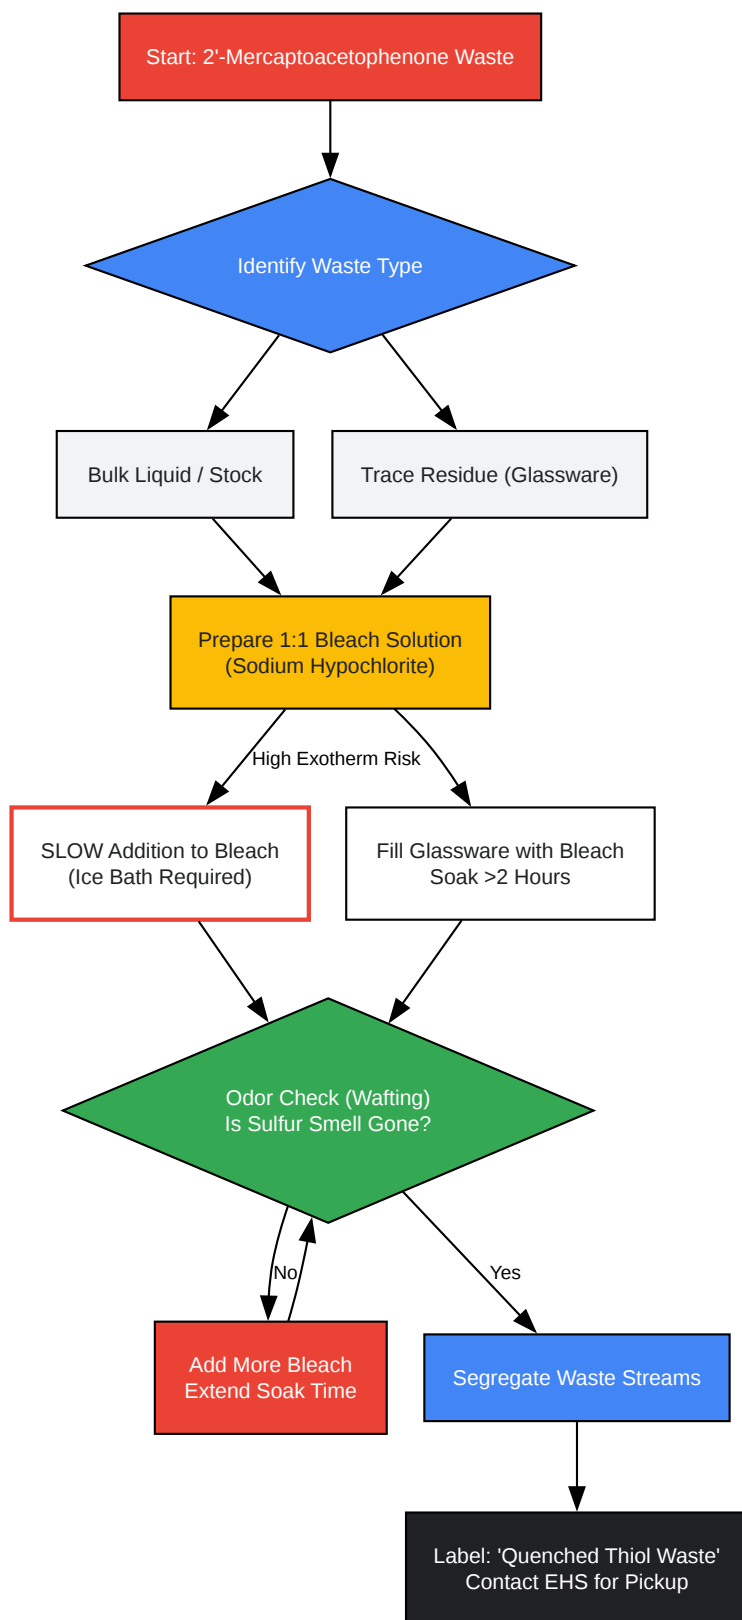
Start: 2'-Mercaptoacetophenone Waste

Identify Waste Type

Bulk Liquid / Stock

Trace Residue (Glassware)

Prepare 1:1 Bleach Solution
(Sodium Hypochlorite)

High Exotherm Risk

SLOW Addition to Bleach
(Ice Bath Required)

Fill Glassware with Bleach
Soak >2 Hours

Odor Check (Wafting)
Is Sulfur Smell Gone?

No

Yes

Add More Bleach
Extend Soak Time

Segregate Waste Streams

Label: 'Quenched Thiol Waste'
Contact EHS for Pickup